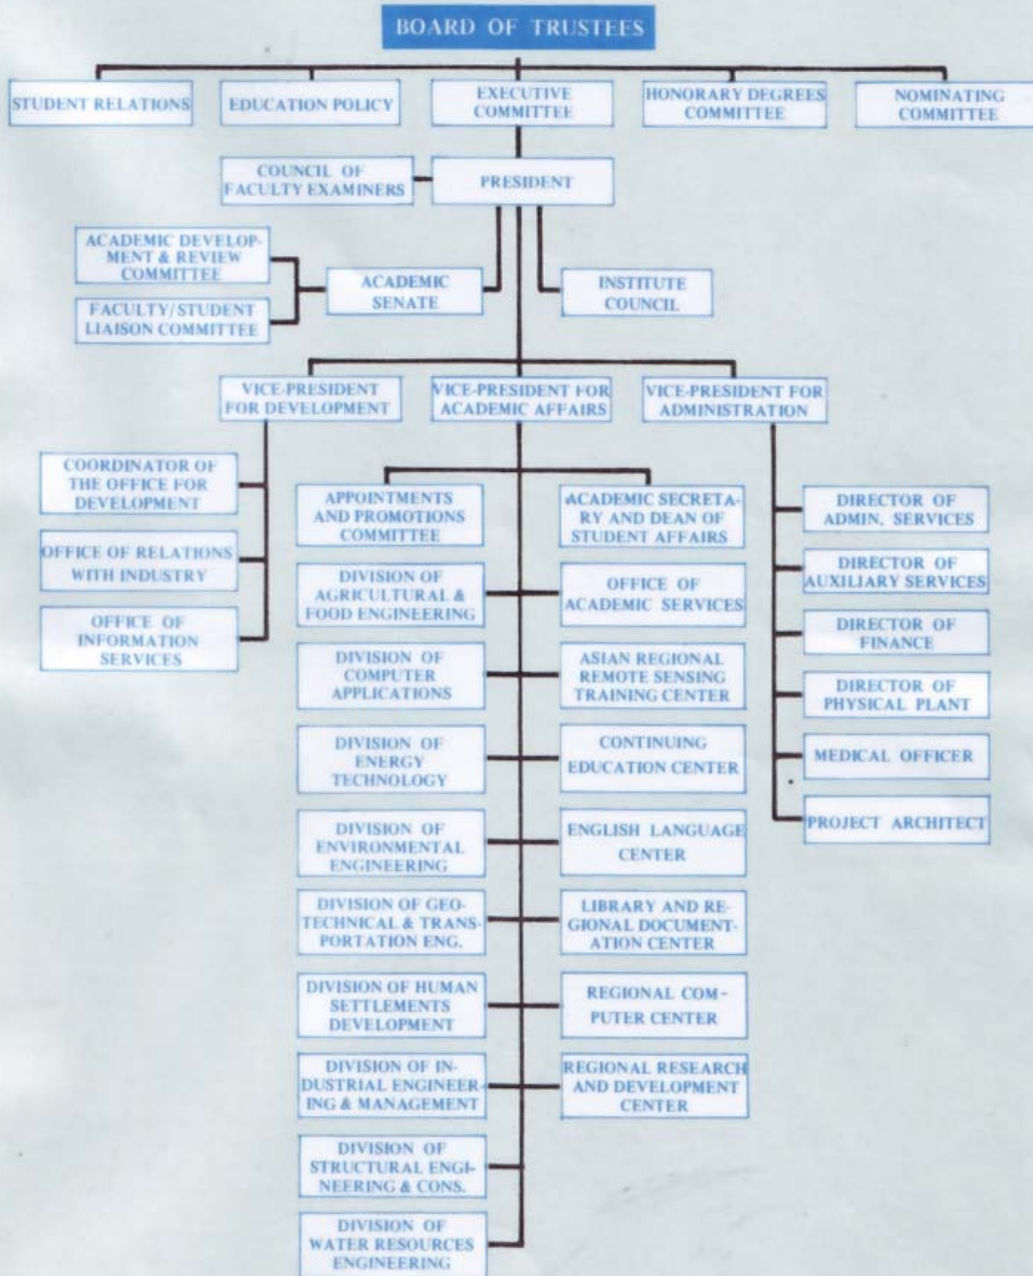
BOARD OF TRUSTEES

STUDENT RELATIONS

EDUCATION POLICY

EXECUTIVE COMMITTEE

HONORARY DEGREES COMMITTEE

NOMINATING COMMITTEE

COUNCIL OF FACULTY EXAMINERS

PRESIDENT

ACADEMIC DEVELOPMENT & REVIEW COMMITTEE

FACULTY/STUDENT LIAISON COMMITTEE

ACADEMIC SENATE

INSTITUTE COUNCIL

VICE-PRESIDENT FOR DEVELOPMENT

VICE-PRESIDENT FOR ACADEMIC AFFAIRS

VICE-PRESIDENT FOR ADMINISTRATION

COORDINATOR OF THE OFFICE FOR DEVELOPMENT

OFFICE OF RELATIONS WITH INDUSTRY

OFFICE OF INFORMATION SERVICES

APPOINTMENTS AND PROMOTIONS COMMITTEE

ACADEMIC SECRETARY AND DEAN OF STUDENT AFFAIRS

DIVISION OF AGRICULTURAL & FOOD ENGINEERING

OFFICE OF ACADEMIC SERVICES

DIVISION OF COMPUTER APPLICATIONS

ASIAN REGIONAL REMOTE SENSING TRAINING CENTER

DIVISION OF ENERGY TECHNOLOGY

CONTINUING EDUCATION CENTER

DIVISION OF ENVIRONMENTAL ENGINEERING

ENGLISH LANGUAGE CENTER

DIVISION OF GEOTECHNICAL & TRANSPORTATION ENG.

LIBRARY AND REGIONAL DOCUMENTATION CENTER

DIVISION OF HUMAN SETTLEMENTS DEVELOPMENT

REGIONAL COMPUTER CENTER

DIVISION OF INDUSTRIAL ENGINEERING & MANAGEMENT

REGIONAL RESEARCH AND DEVELOPMENT CENTER

DIVISION OF STRUCTURAL ENGINEERING & CONS.

DIVISION OF WATER RESOURCES ENGINEERING

DIRECTOR OF ADMIN. SERVICES

DIRECTOR OF AUXILIARY SERVICES

DIRECTOR OF FINANCE

DIRECTOR OF PHYSICAL PLANT

MEDICAL OFFICER

PROJECT ARCHITECT